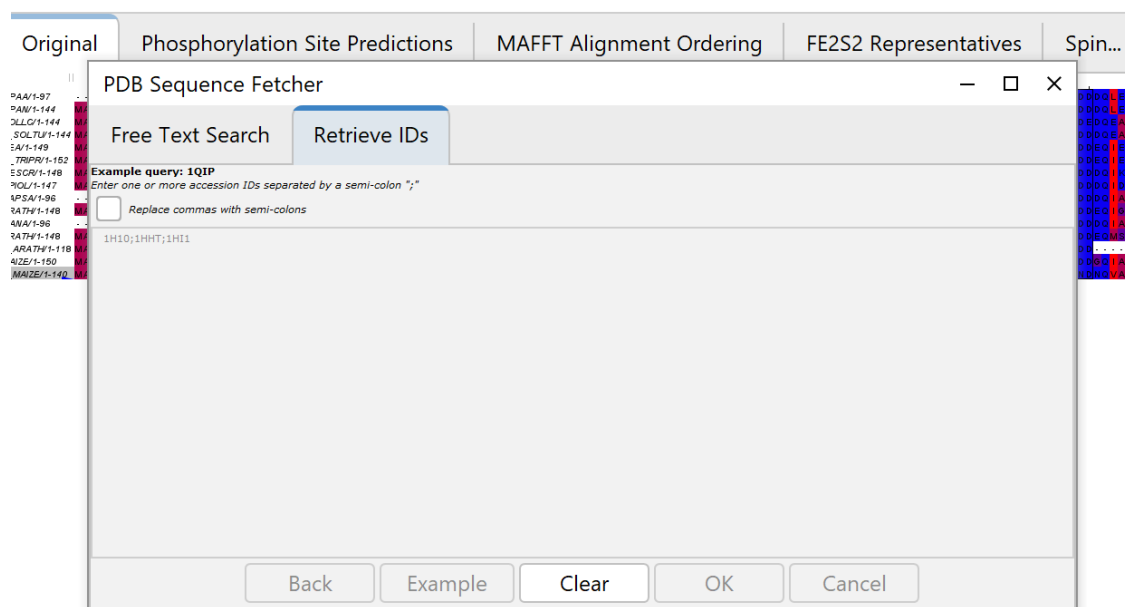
Original | Phosphorylation Site Predictions | MAFFT Alignment Ordering | FE2S2 Representatives | Spin...

PAA/1-97
PAN/1-144
OLLC/1-144
SOLTU/1-144
EA/1-149
TRIPR/1-152
ESCR/1-148
PIOL/1-147
APSA/1-96
RATH/1-148
ANA/1-96
RATH/1-148
ARATH/1-118
AIZE/1-150
MAIZE/1-140

PDB Sequence Fetcher

Free Text Search | Retrieve IDs

Example query: 1QIP
Enter one or more accession IDs separated by a semi-colon ";"

Replace commas with semi-colons

1H10;1HHT;1HI1

Back | Example | Clear | OK | Cancel